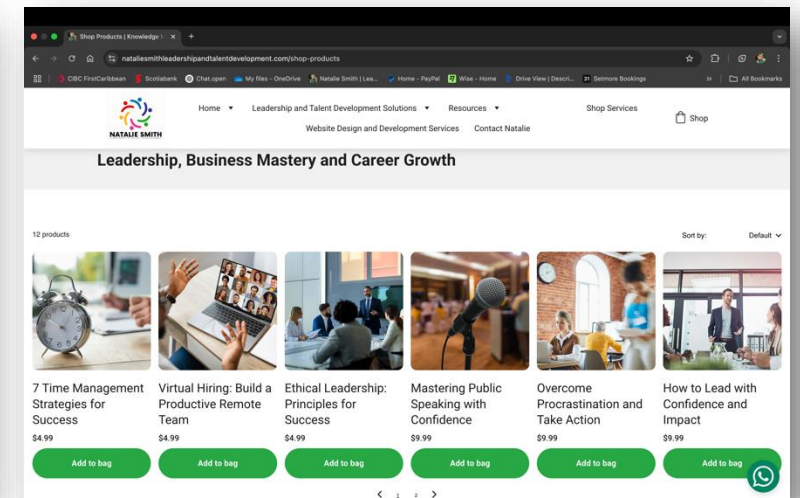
Shop Products | Knowledge ×

nataliesmithleadershipandtalentdevelopment.com/shop-products

CIBC FirstCaribbean | Scotiabank | Chat.open | My files - OneDrive | Natalie Smith | Lea... | Home - PayPal | Wise - Home | Drive View | Descri... | Setmore Bookings | All Bookmarks

NATALIE SMITH

Home ▾ | Leadership and Talent Development Solutions ▾ | Resources ▾ | Shop Services | Shop

Website Design and Development Services | Contact Natalie

Leadership, Business Mastery and Career Growth

12 products

Sort by: Default

7 Time Management Strategies for Success
$4.99
Add to bag

Virtual Hiring: Build a Productive Remote Team
$4.99
Add to bag

Ethical Leadership: Principles for Success
$4.99
Add to bag

Mastering Public Speaking with Confidence
$9.99
Add to bag

Overcome Procrastination and Take Action
$9.99
Add to bag

How to Lead with Confidence and Impact
$9.99
Add to bag

1 2